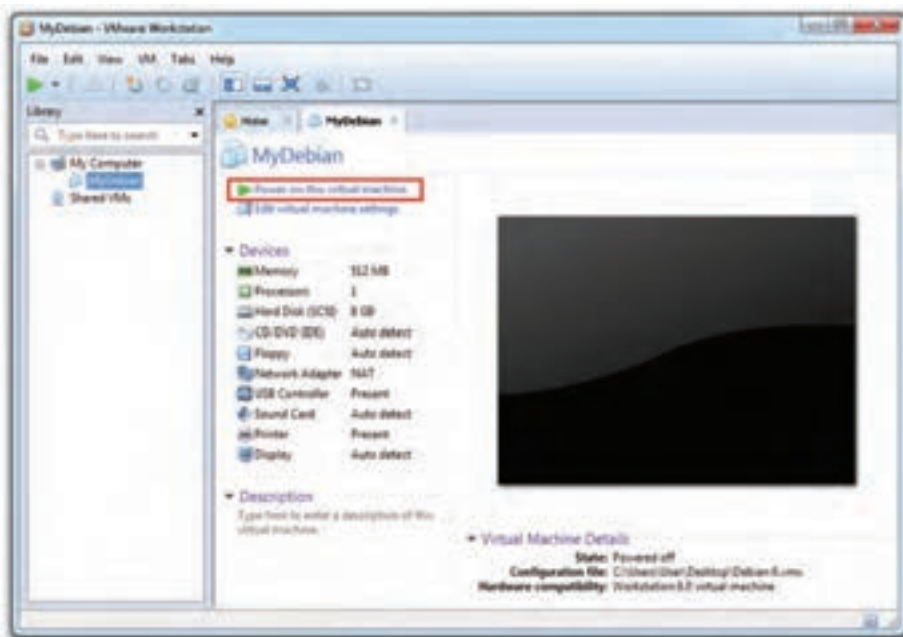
MyDebian - VMware Workstation

File Edit View VM Tabs Help

Library

Type here to search

My Computer

MyDebian

Shared VMs

Home

MyDebian

MyDebian

Power on this virtual machine

Edit virtual machine settings

Devices

| | |
|---|---|
| Memory | 512 MB |
| Processors | 1 |
| Hard Disk (SCSI) | 8 GB |
| CD/DVD (IDE) | Auto detect |
| Floppy | Auto detect |
| Network Adapter | NAT |
| USB Controller | Present |
| Sound Card | Auto detect |
| Printer | Present |
| Display | Auto detect |

Description

Type here to enter a description of this virtual machine.

Virtual Machine Details

State: Powered off

Configuration file: C:\Users\User\Desktop\Debian 6.vmx

Hardware compatibility: Workstation 8.0 virtual machine